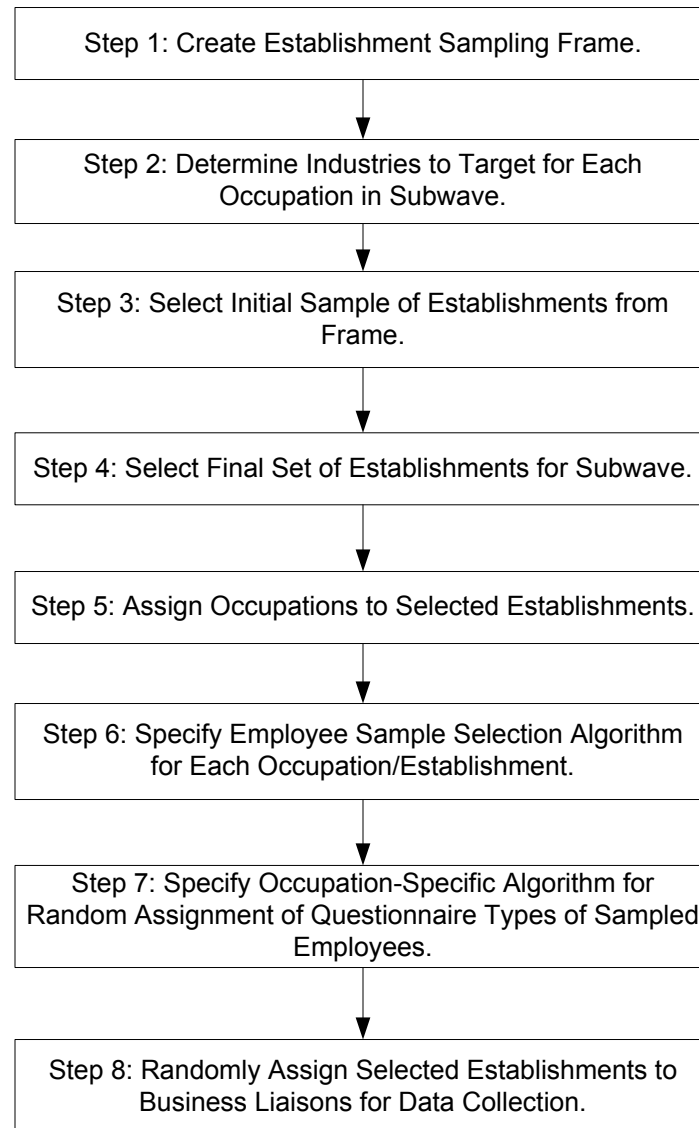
Step 1: Create Establishment Sampling Frame.

Step 2: Determine Industries to Target for Each Occupation in Subwave.

Step 3: Select Initial Sample of Establishments from Frame.

Step 4: Select Final Set of Establishments for Subwave.

Step 5: Assign Occupations to Selected Establishments.

Step 6: Specify Employee Sample Selection Algorithm for Each Occupation/Establishment.

Step 7: Specify Occupation-Specific Algorithm for Random Assignment of Questionnaire Types of Sampled Employees.

Step 8: Randomly Assign Selected Establishments to Business Liaisons for Data Collection.